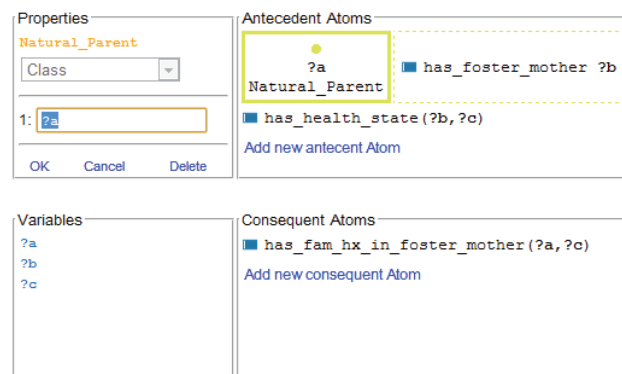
Properties
Natural_Parent
Class
1: ?a
OK Cancel Delete

Antecedent Atoms
?a
Natural_Parent
has_foster_mother ?b
has_health_state(?b,?c)
Add new antecent Atom

Variables
?a
?b
?c

Consequent Atoms
has_fam_hx_in_foster_mother(?a,?c)
Add new consequent Atom